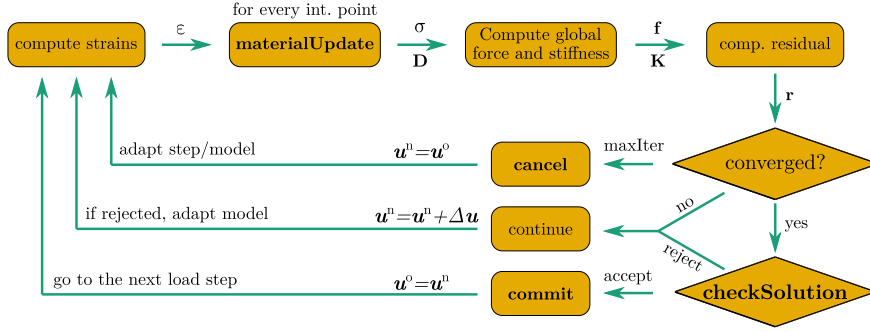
compute strains

$\varepsilon$

for every int. point

materialUpdate

$\sigma$

$\mathbf{D}$

Compute global force and stiffness

$\mathbf{f}$

$\mathbf{K}$

comp. residual

$\mathbf{r}$

adapt step/model

$\boldsymbol{u}^{\mathrm{n}}=\boldsymbol{u}^{\mathrm{o}}$

cancel

maxIter

converged?

no

yes

if rejected, adapt model

$\boldsymbol{u}^{\mathrm{n}}=\boldsymbol{u}^{\mathrm{n}}+\boldsymbol{\Delta u}$

continue

reject

go to the next load step

$\boldsymbol{u}^{\mathrm{o}}=\boldsymbol{u}^{\mathrm{n}}$

commit

accept

checkSolution